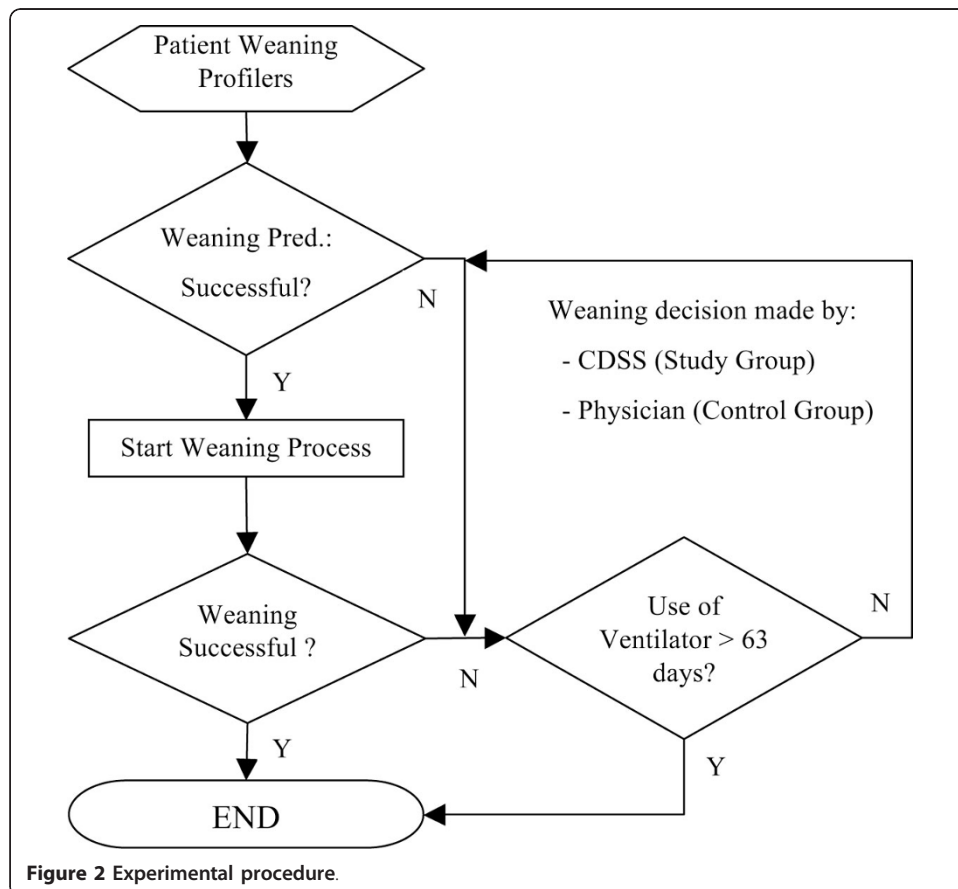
Patient Weaning Profilers

Weaning Pred.: Successful?

N

Weaning decision made by:
- CDSS (Study Group)
- Physician (Control Group)

Y

Start Weaning Process

Weaning Successful ?

N

Use of Ventilator > 63 days?

N

Y

Y

END

Figure 2 Experimental procedure.